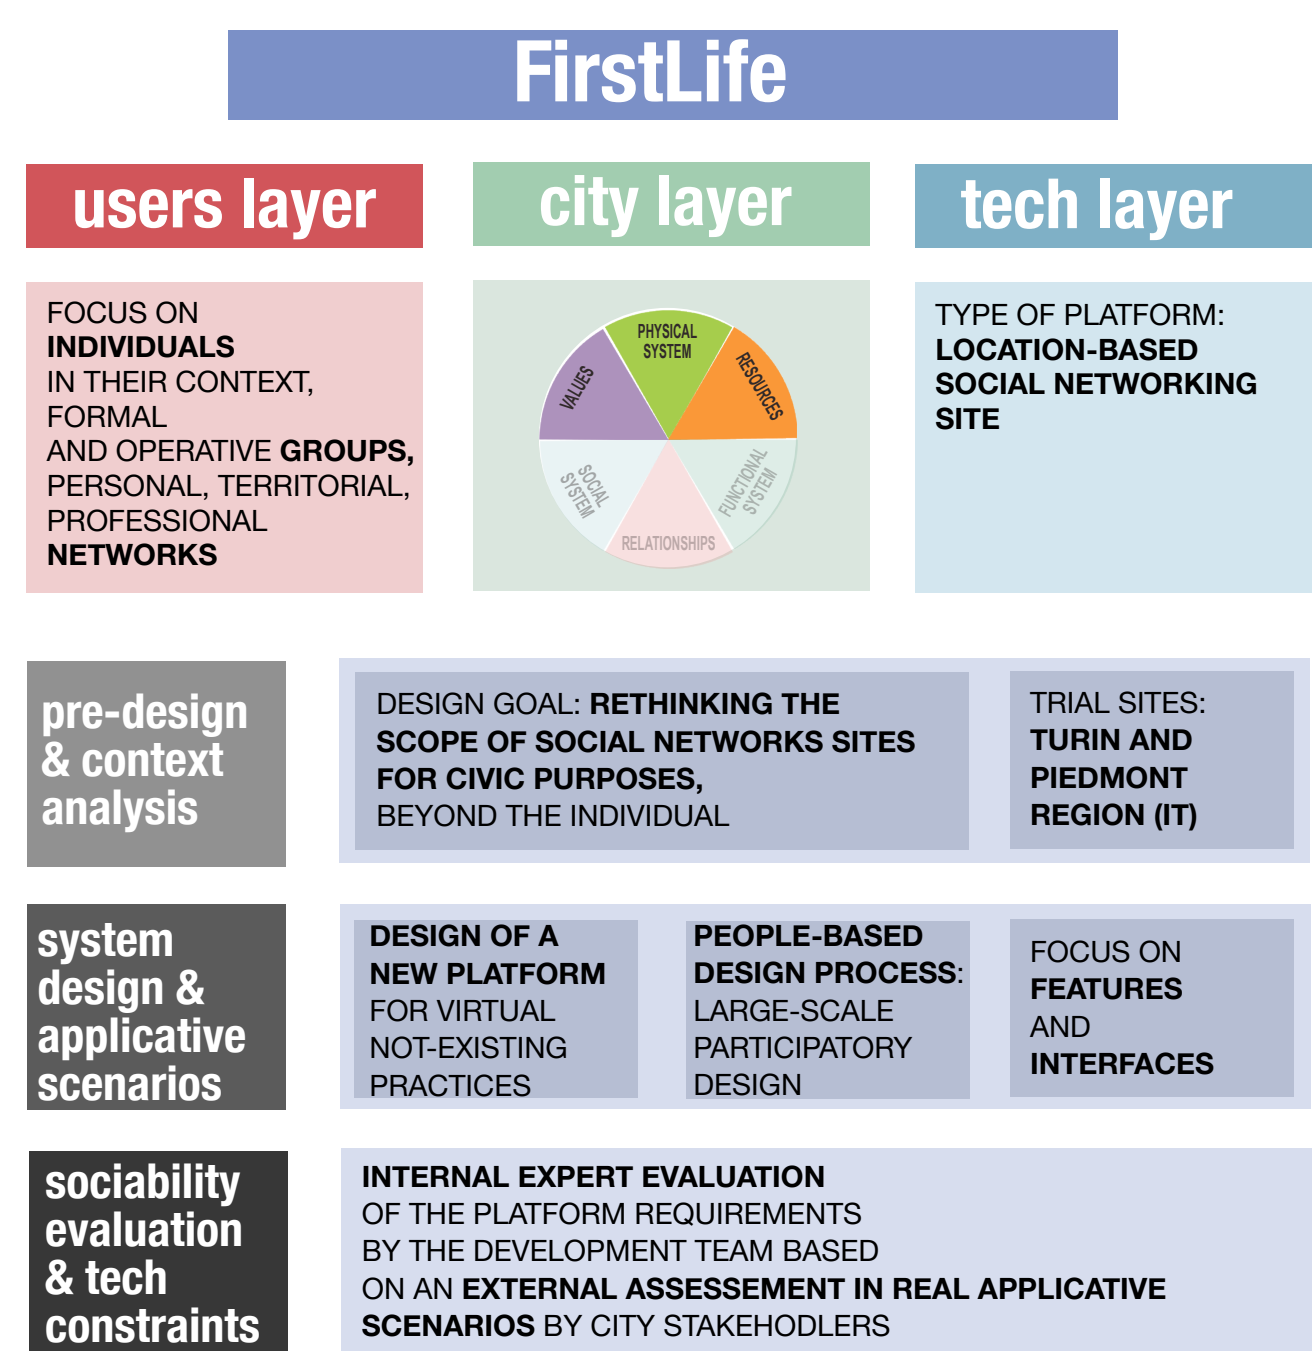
FirstLife

users layer

city layer

tech layer

FOCUS ON **INDIVIDUALS** IN THEIR CONTEXT, FORMAL AND OPERATIVE **GROUPS,** PERSONAL, TERRITORIAL, PROFESSIONAL **NETWORKS**

PHYSICAL SYSTEM
RESOURCES
FUNCTIONAL SYSTEM
RELATIONSHIPS
SOCIAL SYSTEM
VALUES

TYPE OF PLATFORM: **LOCATION-BASED SOCIAL NETWORKING SITE**

pre-design & context analysis

DESIGN GOAL: **RETHINKING THE SCOPE OF SOCIAL NETWORKS SITES FOR CIVIC PURPOSES,** BEYOND THE INDIVIDUAL

TRIAL SITES: **TURIN AND PIEDMONT REGION (IT)**

system design & applicative scenarios

**DESIGN OF A NEW PLATFORM** FOR VIRTUAL NOT-EXISTING PRACTICES

**PEOPLE-BASED DESIGN PROCESS**: LARGE-SCALE PARTICIPATORY DESIGN

FOCUS ON **FEATURES** AND **INTERFACES**

sociability evaluation & tech constraints

**INTERNAL EXPERT EVALUATION** OF THE PLATFORM REQUIREMENTS BY THE DEVELOPMENT TEAM BASED ON AN **EXTERNAL ASSESSEMENT IN REAL APPLICATIVE SCENARIOS** BY CITY STAKEHODLERS